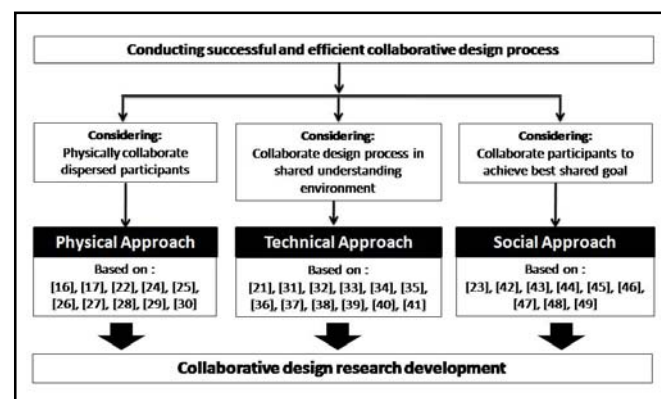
Conducting successful and efficient collaborative design process

Considering:
Physically collaborate dispersed participants

Considering:
Collaborate design process in shared understanding environment

Considering:
Collaborate participants to achieve best shared goal

Physical Approach

Based on :
[16], [17], [22], [24], [25], [26], [27], [28], [29], [30]

Technical Approach

Based on :
[21], [31], [32], [33], [34], [35], [36], [37], [38], [39], [40], [41]

Social Approach

Based on :
[23], [42], [43], [44], [45], [46], [47], [48], [49]

Collaborative design research development